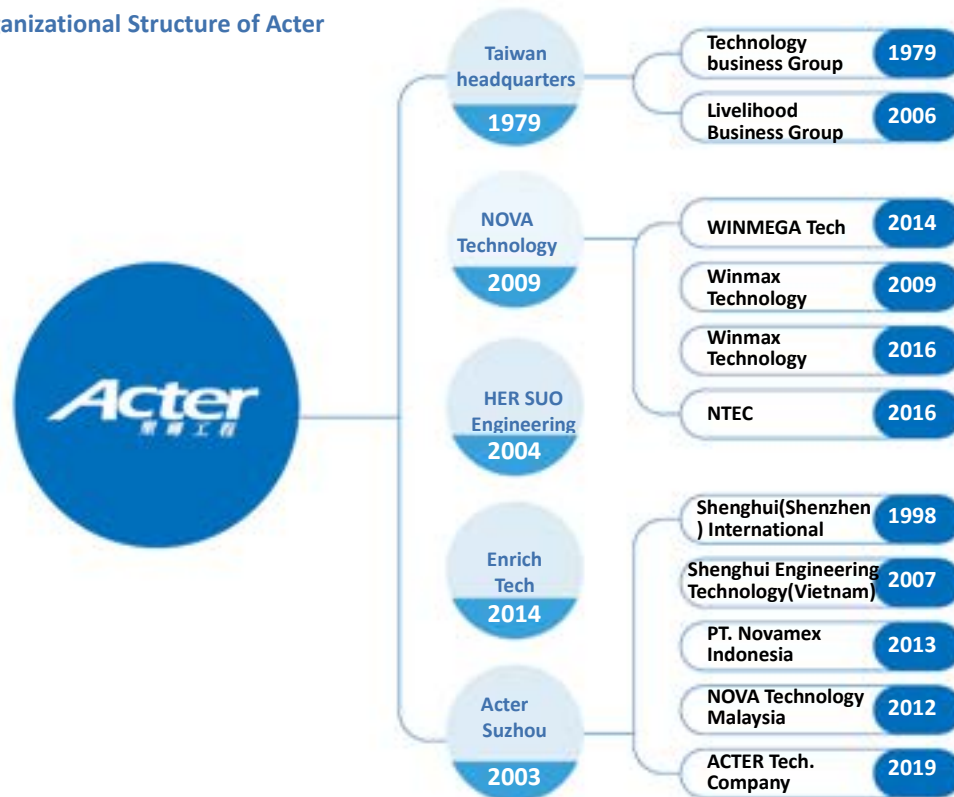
anizational Structure of Acter

Acter
聖暉工程

Taiwan headquarters
1979

Technology business Group 1979

Livelihood Business Group 2006

NOVA Technology
2009

WINMEGA Tech 2014

Winmax Technology 2009

Winmax Technology 2016

NTEC 2016

HER SUO Engineering
2004

Enrich Tech
2014

Shenghui(Shenzhen) International 1998

Shenghui Engineering Technology(Vietnam) 2007

PT. Novamex Indonesia 2013

NOVA Technology Malaysia 2012

ACTER Tech. Company 2019

Acter Suzhou
2003